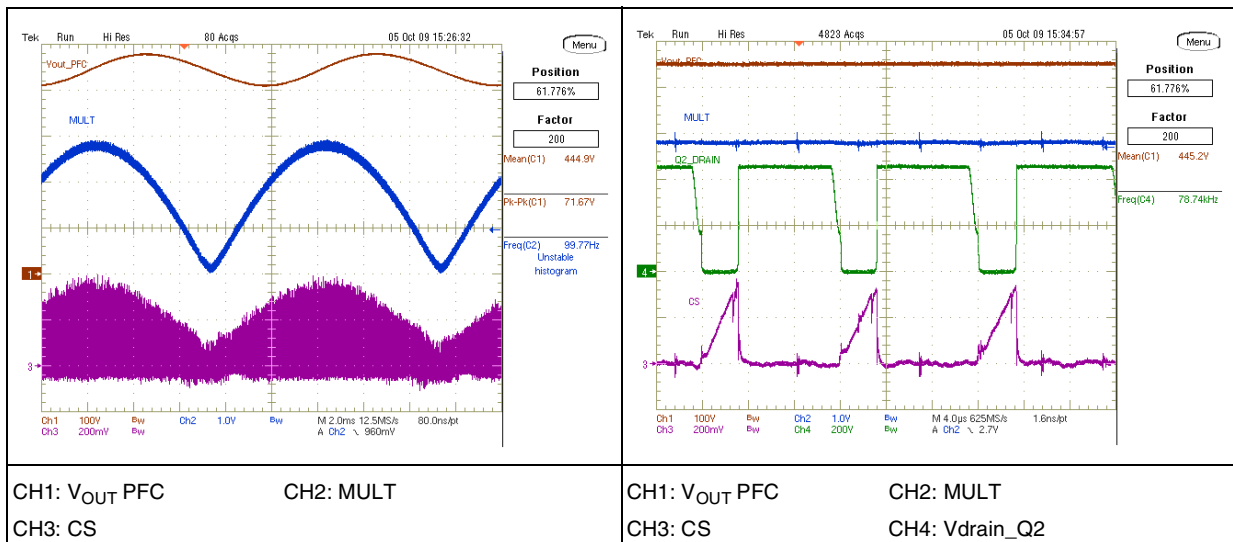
Tek Run Hi Res 80 Acqs 05 Oct 09 15:26:32

Menu

Vout_PFC

MULT

Position
61.776%

Factor
200

Mean(C1) 444.9V

Pk-Pk(C1) 71.67V

Freq(C2) 99.77Hz
Unstable histogram

1

3

Ch1 100V Bw Ch2 1.0V Bw M 2.0ms 12.5MS/s 80.0ns/pt
Ch3 200mV Bw A Ch2 ↘ 960mV

Tek Run Hi Res 4823 Acqs 05 Oct 09 15:34:57

Menu

Vout_PFC

MULT

Q2_DRAIN

Position
61.776%

Factor
200

Mean(C1) 445.2V

Freq(C4) 78.74kHz

4

CS

3

Ch1 100V Bw Ch2 1.0V Bw M 4.0µs 625MS/s 1.6ns/pt
Ch3 200mV Bw Ch4 200V Bw A Ch2 ↘ 2.7V

| CH1: $V_{OUT}$ PFC | CH2: MULT | CH1: $V_{OUT}$ PFC | CH2: MULT |
|---|---|---|---|
| CH3: CS | | CH3: CS | CH4: Vdrain_Q2 |